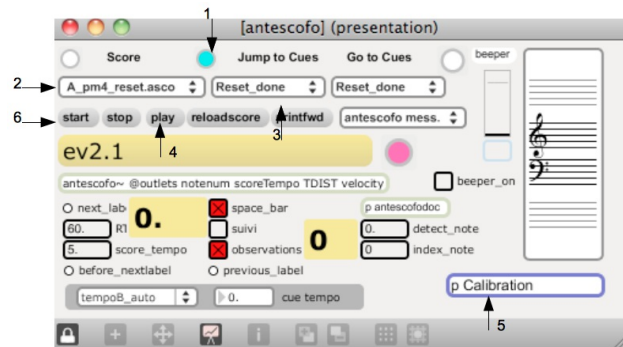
1

[antescofo] (presentation)

Score

Jump to Cues

Go to Cues

beeper

2

A_pm4_reset.asco

Reset_done

Reset_done

6

start

stop

play

reloadscore

printfwd

antescofo mess.

3

4

ev2.1

antescofo~ @outlets notenum scoreTempo TDIST velocity

beeper_on

next_label

0.

space_bar

p antescofodoc

60.

R1

suivi

0.

detect_note

5.

score_tempo

observations

0

0

index_note

before_nextlabel

previous_label

tempoB_auto

0.

cue tempo

p Calibration

5